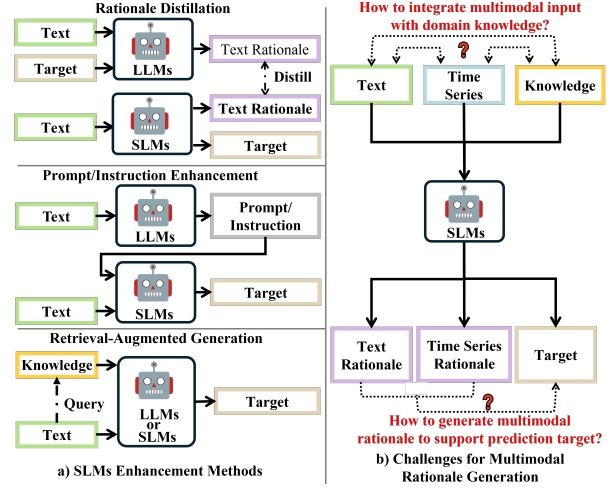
Rationale Distillation

Text

Target

LLMs

Text Rationale

Distill

Text

SLMs

Text Rationale

Target

Prompt/Instruction Enhancement

Text

LLMs

Prompt/ Instruction

Text

SLMs

Target

Retrieval-Augmented Generation

Knowledge

Query

Text

LLMs or SLMs

Target

a) SLMs Enhancement Methods

How to integrate multimodal input with domain knowledge?

?

Text

Time Series

Knowledge

SLMs

Text Rationale

Time Series Rationale

Target

?

How to generate multimodal rationale to support prediction target?

b) Challenges for Multimodal Rationale Generation